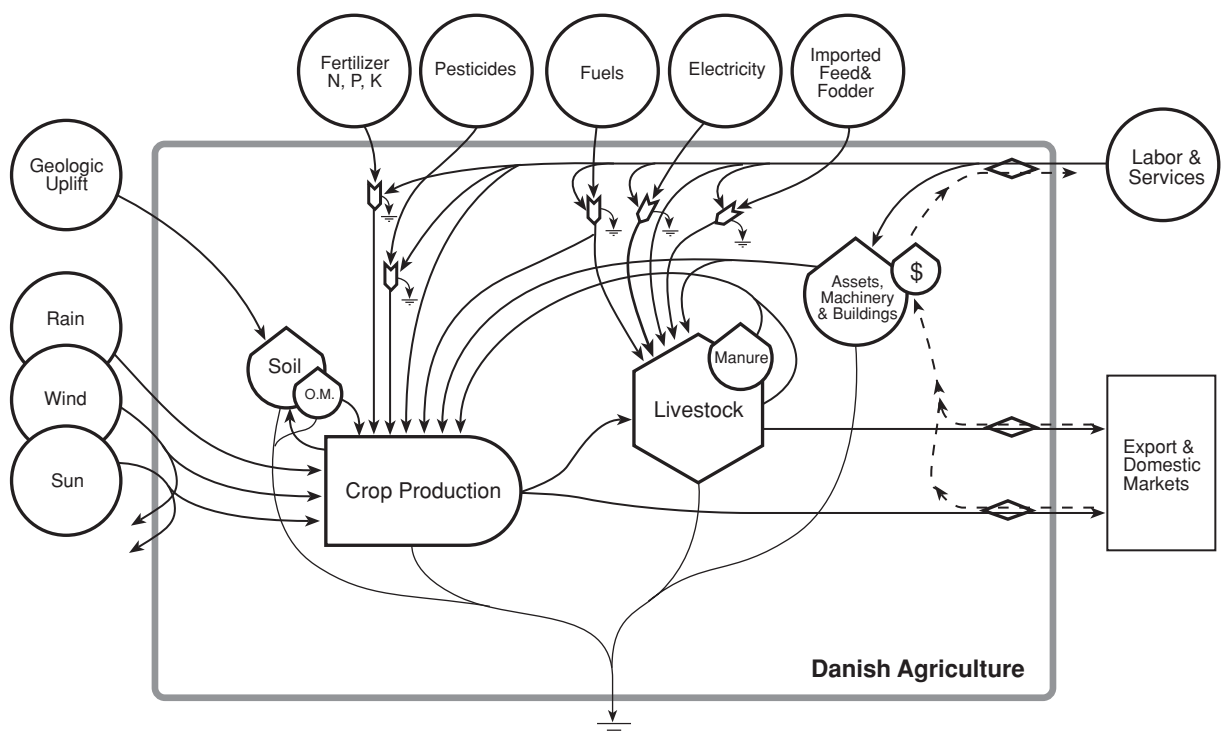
Fertilizer N, P, K

Pesticides

Fuels

Electricity

Imported Feed& Fodder

Geologic Uplift

Labor & Services

Rain

Wind

Sun

Soil

O.M.

Assets, Machinery & Buildings

$

Manure

Livestock

Crop Production

Export & Domestic Markets

Danish Agriculture